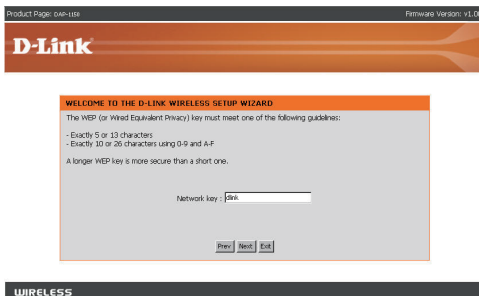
Product Page: DAP-1150

Firmware Version: v1.0

D-Link

WELCOME TO THE D-LINK WIRELESS SETUP WIZARD

The WEP (or Wired Equivalent Privacy) key must meet one of the following guidelines:

- Exactly 5 or 13 characters
- Exactly 10 or 26 characters using 0-9 and A-F

A longer WEP key is more secure than a short one.

Network key : dlink

Prev Next Exit

WIRELESS